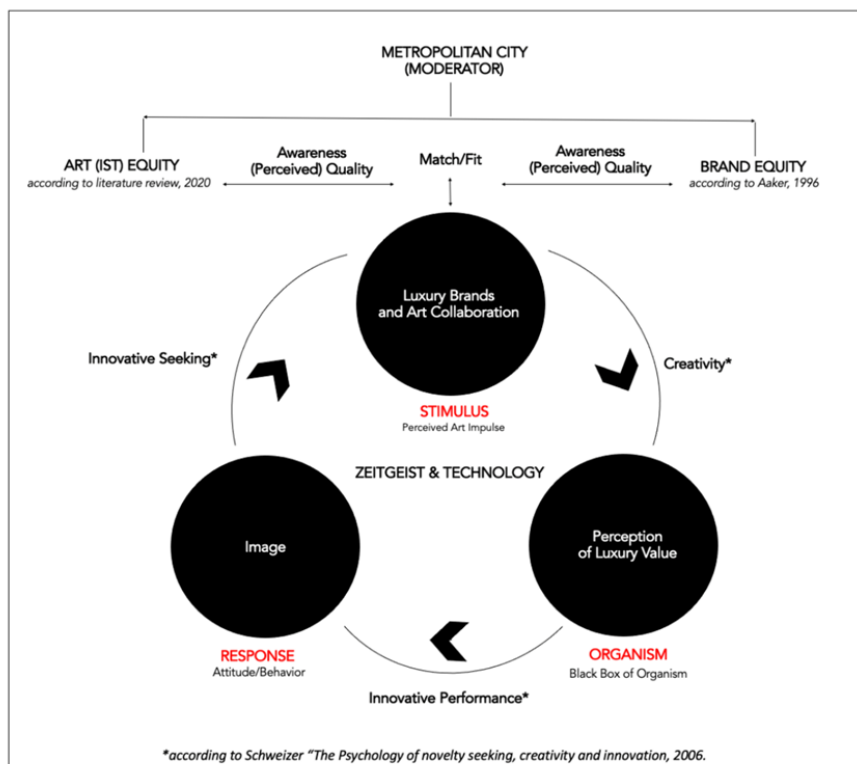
METROPOLITAN CITY
(MODERATOR)

ART (IST) EQUITY
according to literature review, 2020

Awareness
(Perceived) Quality

Match/Fit

Awareness
(Perceived) Quality

BRAND EQUITY
according to Aaker, 1996

Luxury Brands
and Art Collaboration

Innovative Seeking*

Creativity*

STIMULUS
Perceived Art Impulse

ZEITGEIST & TECHNOLOGY

Image

Perception
of Luxury Value

RESPONSE
Attitude/Behavior

ORGANISM
Black Box of Organism

Innovative Performance*

*according to Schweizer "The Psychology of novelty seeking, creativity and innovation, 2006.